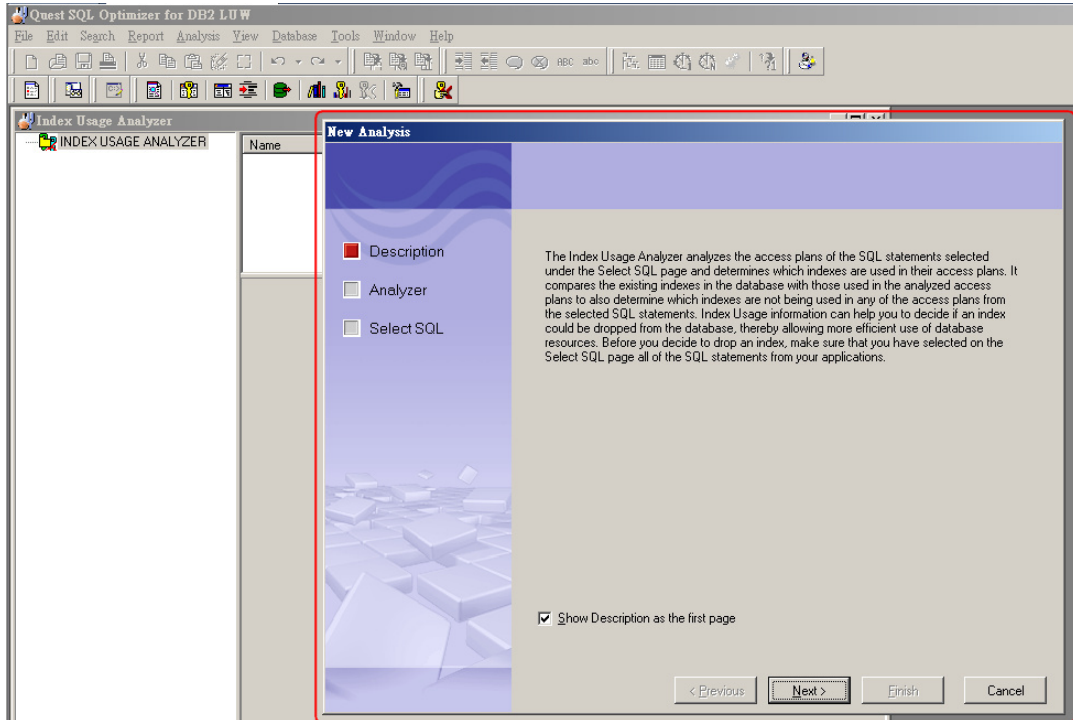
Quest SQL Optimizer for DB2 LUW

File Edit Search Report Analysis View Database Tools Window Help

Index Usage Analyzer

INDEX USAGE ANALYZER

Name

New Analysis

Description

Analyzer

Select SQL

The Index Usage Analyzer analyzes the access plans of the SQL statements selected under the Select SQL page and determines which indexes are used in their access plans. It compares the existing indexes in the database with those used in the analyzed access plans to also determine which indexes are not being used in any of the access plans from the selected SQL statements. Index Usage information can help you to decide if an index could be dropped from the database, thereby allowing more efficient use of database resources. Before you decide to drop an index, make sure that you have selected on the Select SQL page all of the SQL statements from your applications.

Show Description as the first page

< Previous

Next >

Finish

Cancel